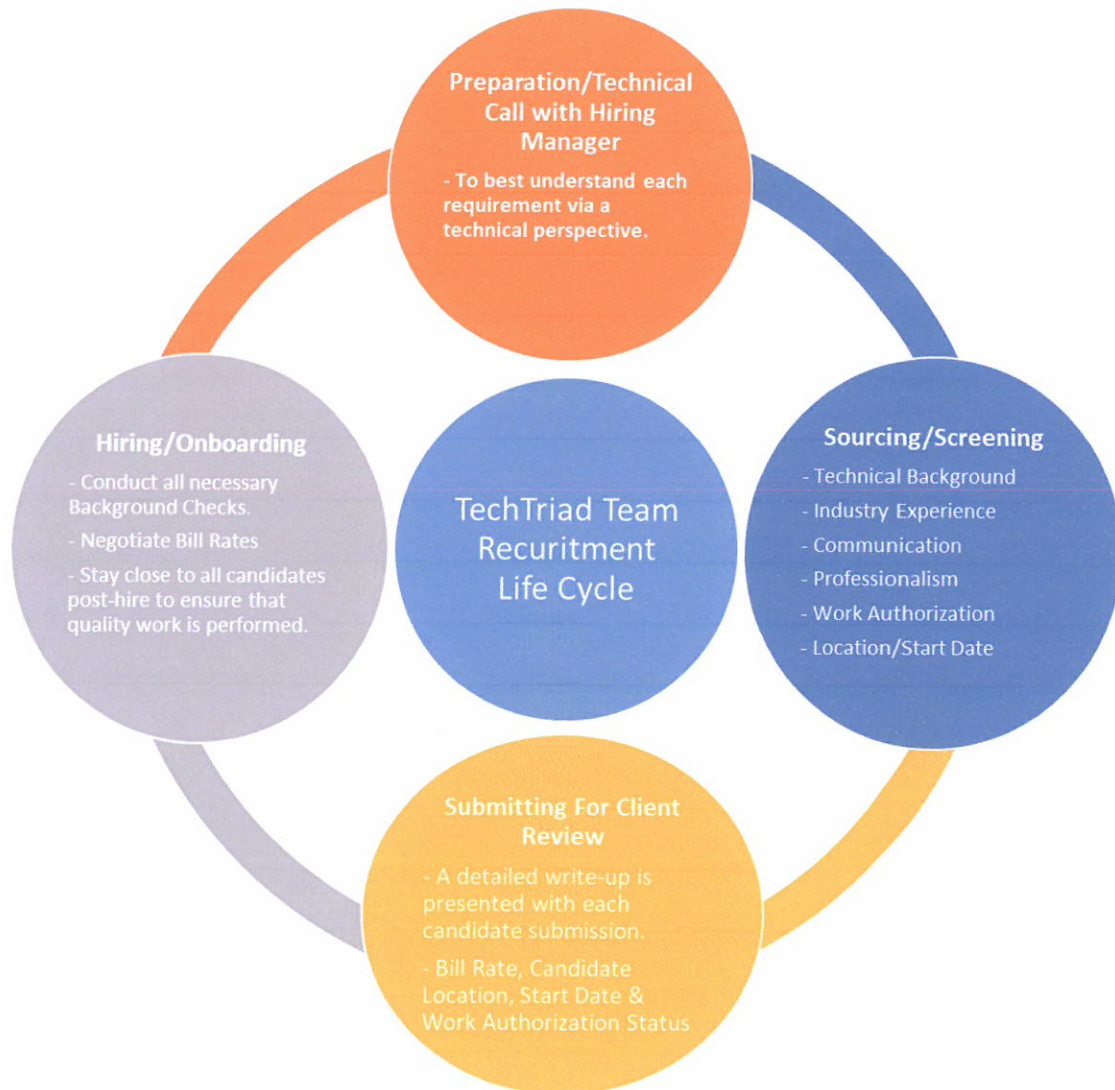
Preparation/Technical Call with Hiring Manager

- To best understand each requirement via a technical perspective.

Hiring/Onboarding

- Conduct all necessary Background Checks.

- Negotiate Bill Rates

- Stay close to all candidates post-hire to ensure that quality work is performed.

TechTriad Team Recuritment Life Cycle

Sourcing/Screening

- Technical Background

- Industry Experience

- Communication

- Professionalism

- Work Authorization

- Location/Start Date

Submitting For Client Review

- A detailed write-up is presented with each candidate submission.

- Bill Rate, Candidate Location, Start Date & Work Authorization Status